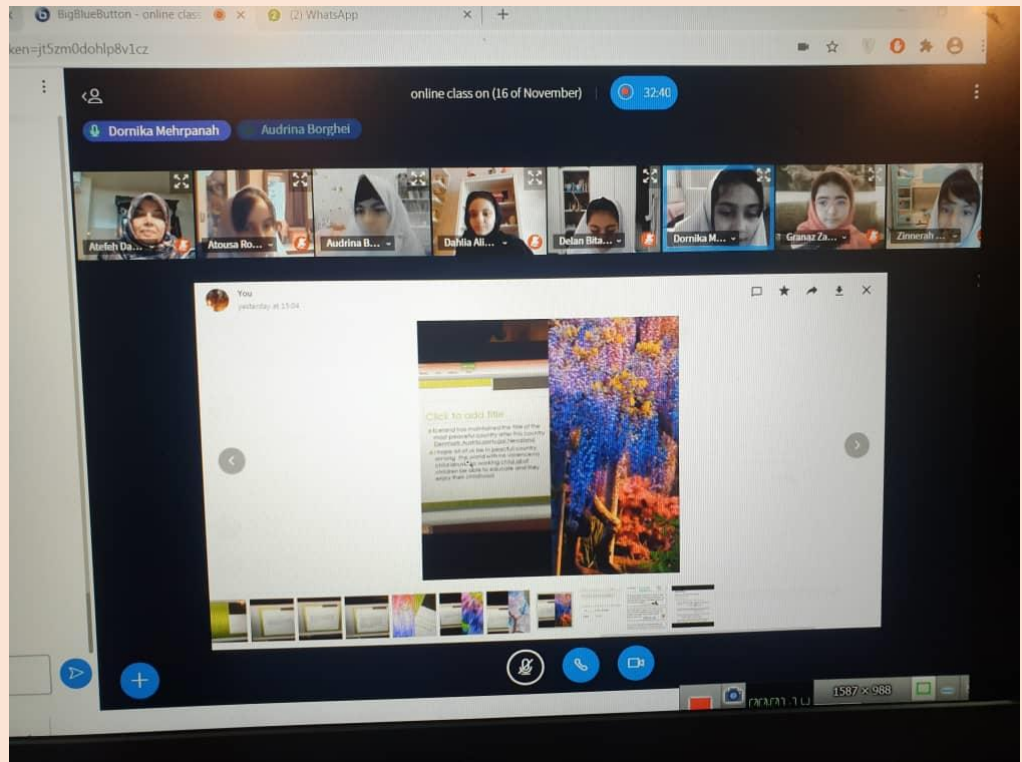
BigBlueButton - online class ×
(2) WhatsApp ×
+

ken=jt5zm0dohlp8v1cz

online class on (16 of November)
32:40

Dornika Mehrpanah
Audrina Borghei

Atefeh Da...
Atousa Ro...
Audrina B...
Dahlia Ali...
Delan Bita...
Dornika M...
Granaz Za...
Zinnerah ...

You
yesterday at 15:04

Click to add title

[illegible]

1587 × 988